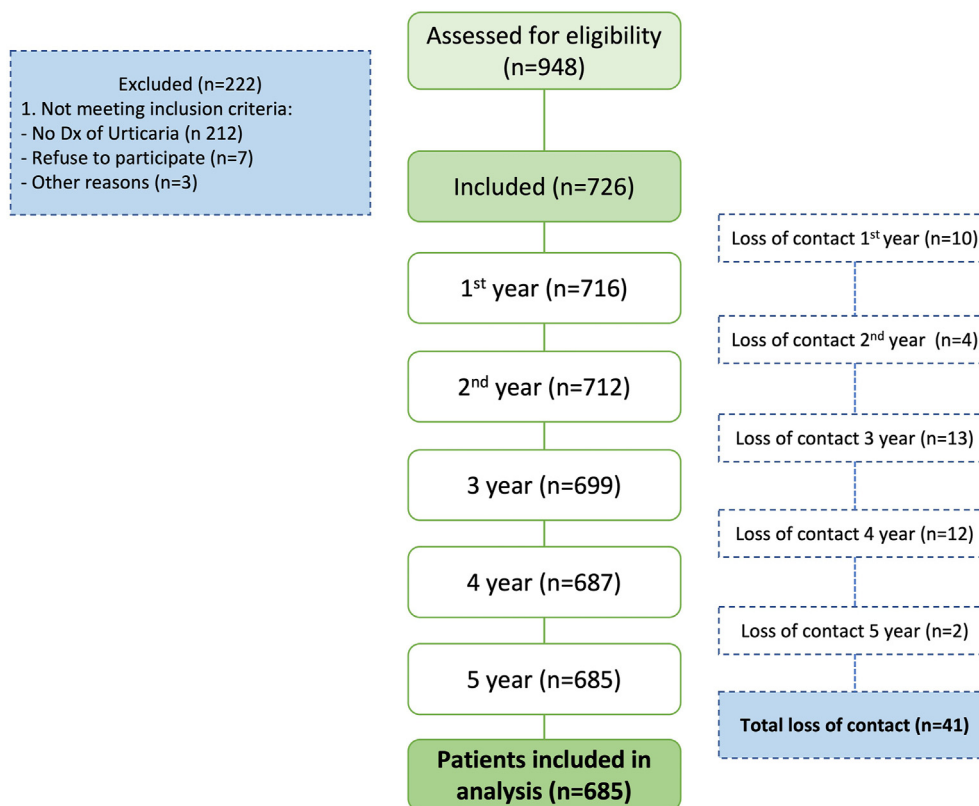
Excluded (n=222)
1. Not meeting inclusion criteria:
- No Dx of Urticaria (n 212)
- Refuse to participate (n=7)
- Other reasons (n=3)

Assessed for eligibility (n=948)

Included (n=726)

1$^{st}$ year (n=716)

2$^{nd}$ year (n=712)

3 year (n=699)

4 year (n=687)

5 year (n=685)

Patients included in analysis (n=685)

Loss of contact 1$^{st}$ year (n=10)

Loss of contact 2$^{nd}$ year (n=4)

Loss of contact 3 year (n=13)

Loss of contact 4 year (n=12)

Loss of contact 5 year (n=2)

Total loss of contact (n=41)